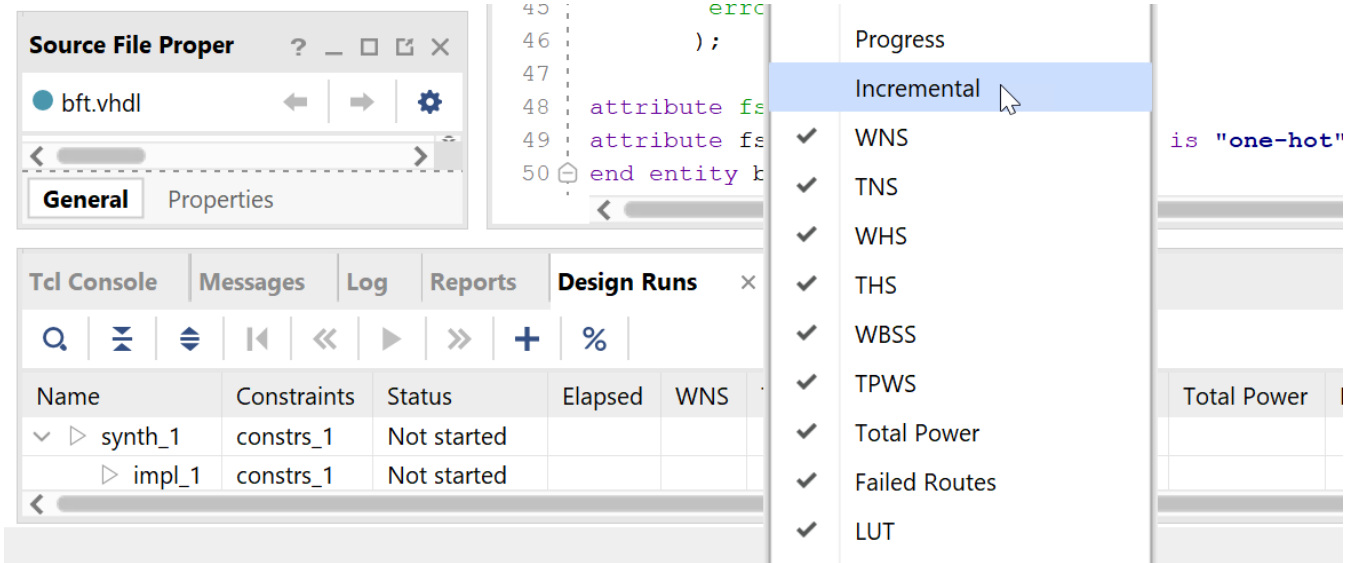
Source File Proper ? _ □ ⧉ ✕

bft.vhdl

General Properties

45 errc
46 );
47
48 attribute fs
49 attribute fs is "one-hot"
50 end entity b

Progress
Incremental
✔ WNS
✔ TNS
✔ WHS
✔ THS
✔ WBSS
✔ TPWS
✔ Total Power
✔ Failed Routes
✔ LUT

Tcl Console | Messages | Log | Reports | Design Runs ✕

%

| Name | Constraints | Status | Elapsed | WNS | Total Power |
|---|---|---|---|---|---|
| synth_1 | constrs_1 | Not started | | | |
| impl_1 | constrs_1 | Not started | | | |